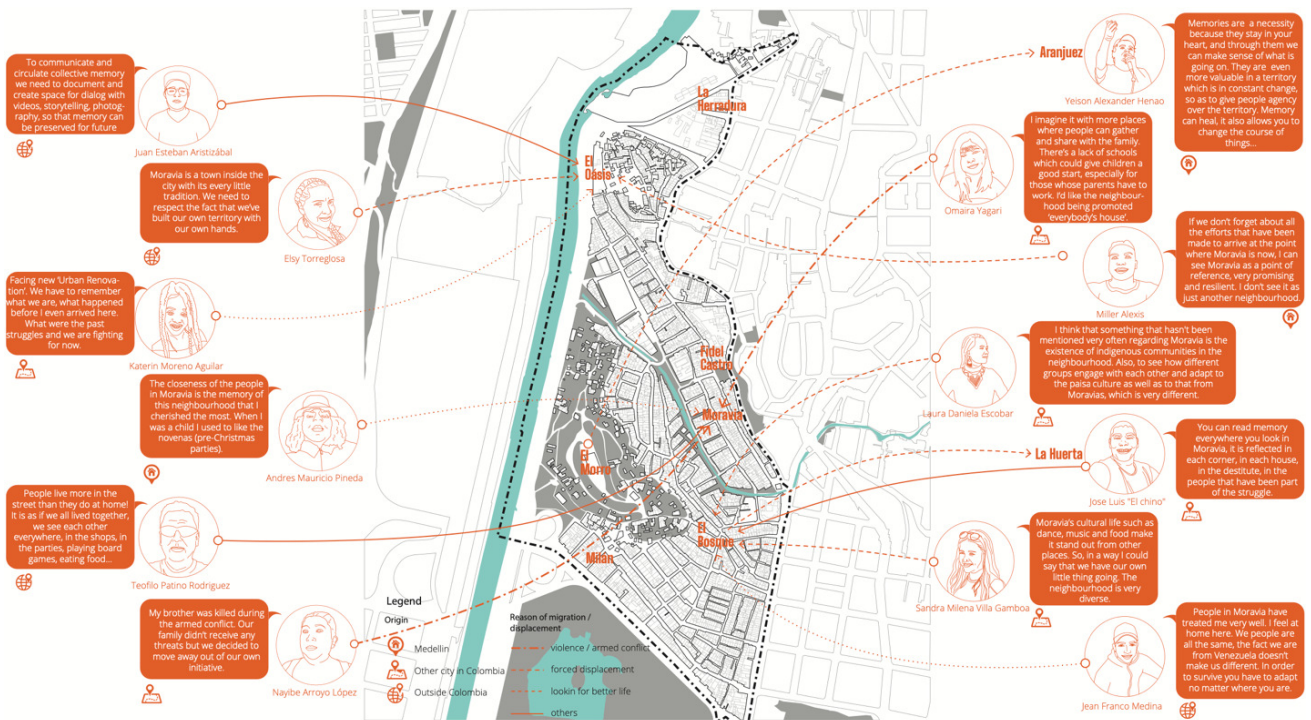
To communicate and circulate collective memory we need to document and create space for dialog with videos, storytelling, photography, so that memory can be preserved for future

Juan Esteban Aristizábal

Moravia is a town inside the city with its every little tradition. We need to respect the fact that we've built our own territory with our own hands.

Elsy Torreglosa

Facing new 'Urban Renovation'. We have to remember what we are, what happened before I even arrived here. What were the past struggles and we are fighting for now.

Katerin Moreno Aguilar

The closeness of the people in Moravia is the memory of this neighbourhood that I cherished the most. When I was a child I used to like the novenas (pre-Christmas parties).

Andres Mauricio Pineda

People live more in the street than they do at home! It is as if we all lived together, we see each other everywhere, in the shops, in the parties, playing board games, eating food...

Teofilo Patino Rodriguez

My brother was killed during the armed conflict. Our family didn't receive any threats but we decided to move away out of our own initiative.

Nayibe Arroyo López

Aranjuez

La Herradura

El Oasis

Fidel Castro

Moravia

El Morro

La Huerta

El Bosque

Milán

Legend
Origin
Medellin
Other city in Colombia
Outside Colombia

Reason of migration / displacement
violence / armed conflict
forced displacement
lookin for better life
others

Memories are a necessity because they stay in your heart, and through them we can make sense of what is going on. They are even more valuable in a territory which is in constant change, so as to give people agency over the territory. Memory can heal, it also allows you to change the course of things...

Yeison Alexander Henao

I imagine it with more places where people can gather and share with the family. There's a lack of schools which could give children a good start, especially for those whose parents have to work. I'd like the neighbourhood being promoted 'everybody's house'.

Omaira Yagari

If we don't forget about all the efforts that have been made to arrive at the point where Moravia is now, I can see Moravia as a point of reference, very promising and resilient. I don't see it as just another neighbourhood.

Miller Alexis

I think that something that hasn't been mentioned very often regarding Moravia is the existence of indigenous communities in the neighbourhood. Also, to see how different groups engage with each other and adapt to the paisa culture as well as to that from Moravias, which is very different.

Laura Daniela Escobar

You can read memory everywhere you look in Moravia, it is reflected in each corner, in each house, in the destitute, in the people that have been part of the struggle.

Jose Luis "El chino"

Moravia's cultural life such as dance, music and food make it stand out from other places. So, in a way I could say that we have our own little thing going. The neighbourhood is very diverse.

Sandra Milena Villa Gamboa

People in Moravia have treated me very well. I feel at home here. We people are all the same, the fact we are from Venezuela doesn't make us different. In order to survive you have to adapt no matter where you are.

Jean Franco Medina